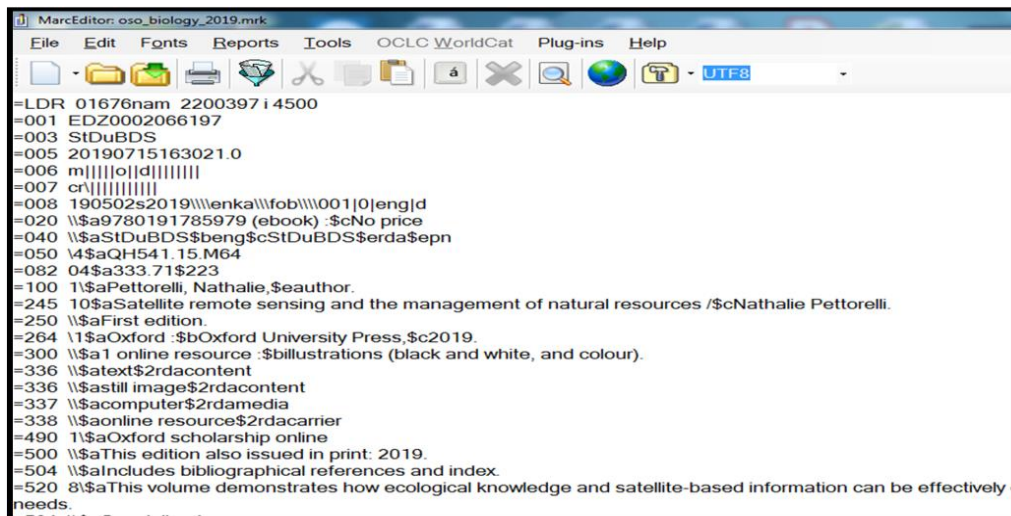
MarcEditor: oso_biology_2019.mrk

File Edit Fonts Reports Tools OCLC WorldCat Plug-ins Help

UTF8

=LDR 01676nam 2200397 i 4500
=001 EDZ0002066197
=003 StDuBDS
=005 20190715163021.0
=006 m|||||o||d||||||||
=007 cr\||||||||||
=008 190502s2019\\\\enka\\\fob\\\\001|0|eng|d
=020 \\$a9780191785979 (ebook) :$cNo price
=040 \\$aStDuBDS$beng$cStDuBDS$erda$epn
=050 \4$aQH541.15.M64
=082 04$a333.71$223
=100 1\$aPettorelli, Nathalie,$eauthor.
=245 10$aSatellite remote sensing and the management of natural resources /$cNathalie Pettorelli.
=250 \\$aFirst edition.
=264 \1$aOxford :$bOxford University Press,$c2019.
=300 \\$a1 online resource :$billustrations (black and white, and colour).
=336 \\$atext$2rdacontent
=336 \\$astill image$2rdacontent
=337 \\$acomputer$2rdamedia
=338 \\$aonline resource$2rdacarrier
=490 1\$aOxford scholarship online
=500 \\$aThis edition also issued in print: 2019.
=504 \\$aIncludes bibliographical references and index.
=520 8\$aThis volume demonstrates how ecological knowledge and satellite-based information can be effectively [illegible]
needs.